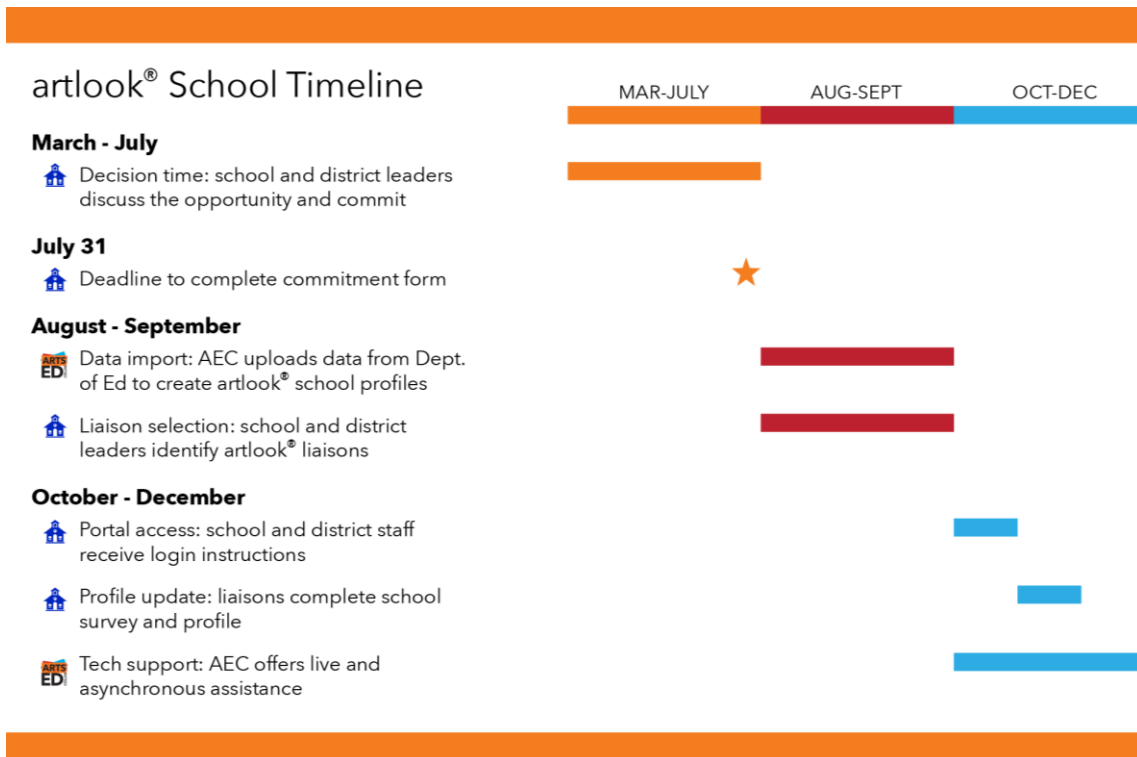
artlook® School Timeline

MAR-JULY | AUG-SEPT | OCT-DEC

**March - July**

Decision time: school and district leaders discuss the opportunity and commit

**July 31**

Deadline to complete commitment form

**August - September**

ARTS ED Data import: AEC uploads data from Dept. of Ed to create artlook® school profiles

Liaison selection: school and district leaders identify artlook® liaisons

**October - December**

Portal access: school and district staff receive login instructions

Profile update: liaisons complete school survey and profile

ARTS ED Tech support: AEC offers live and asynchronous assistance